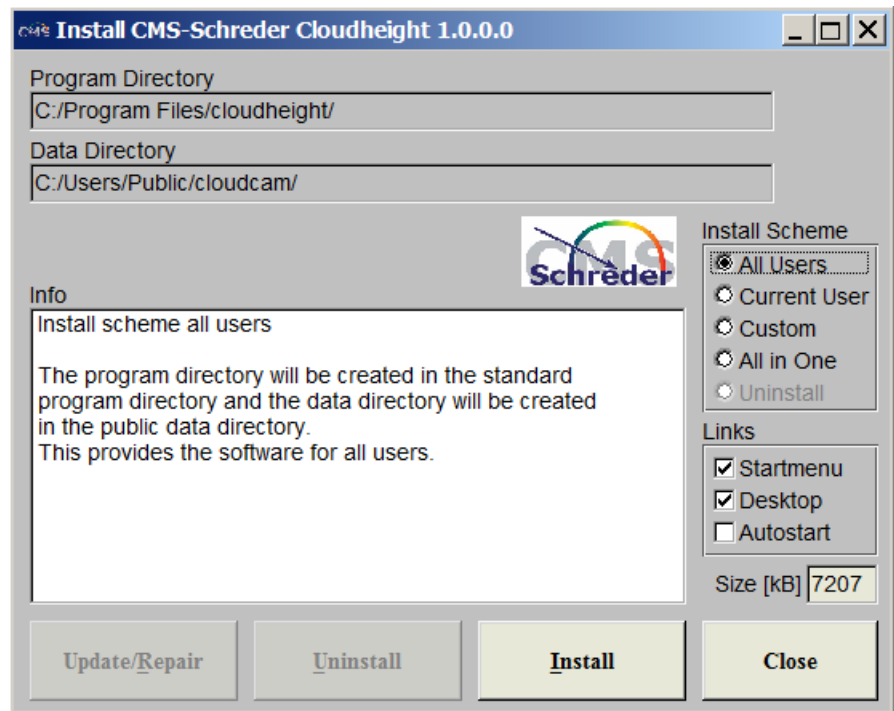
CMS Install CMS-Schreder Cloudheight 1.0.0.0

Program Directory
C:/Program Files/cloudheight/
Data Directory
C:/Users/Public/cloudcam/

CMS Schreder

Install Scheme
All Users
Current User
Custom
All in One
Uninstall

Info
Install scheme all users

The program directory will be created in the standard program directory and the data directory will be created in the public data directory.
This provides the software for all users.

Links
Startmenu
Desktop
Autostart

Size [kB] 7207

Update/Repair
Uninstall
Install
Close